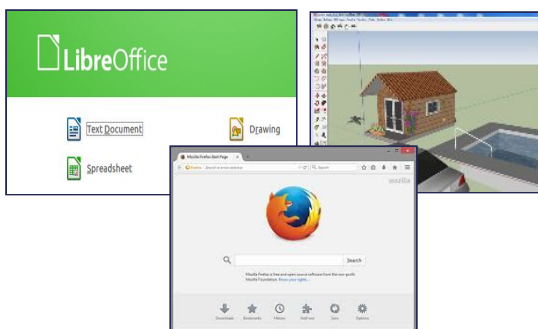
LibreOffice

Text Document

Drawing

Spreadsheet

Mozilla Firefox Start Page

Search or enter address

Search

mozilla

Search

Mozilla Firefox is free and open source software from the non-profit Mozilla Foundation. Know your rights...

Downloads

Bookmarks

History

Add-ons

Sync

Options